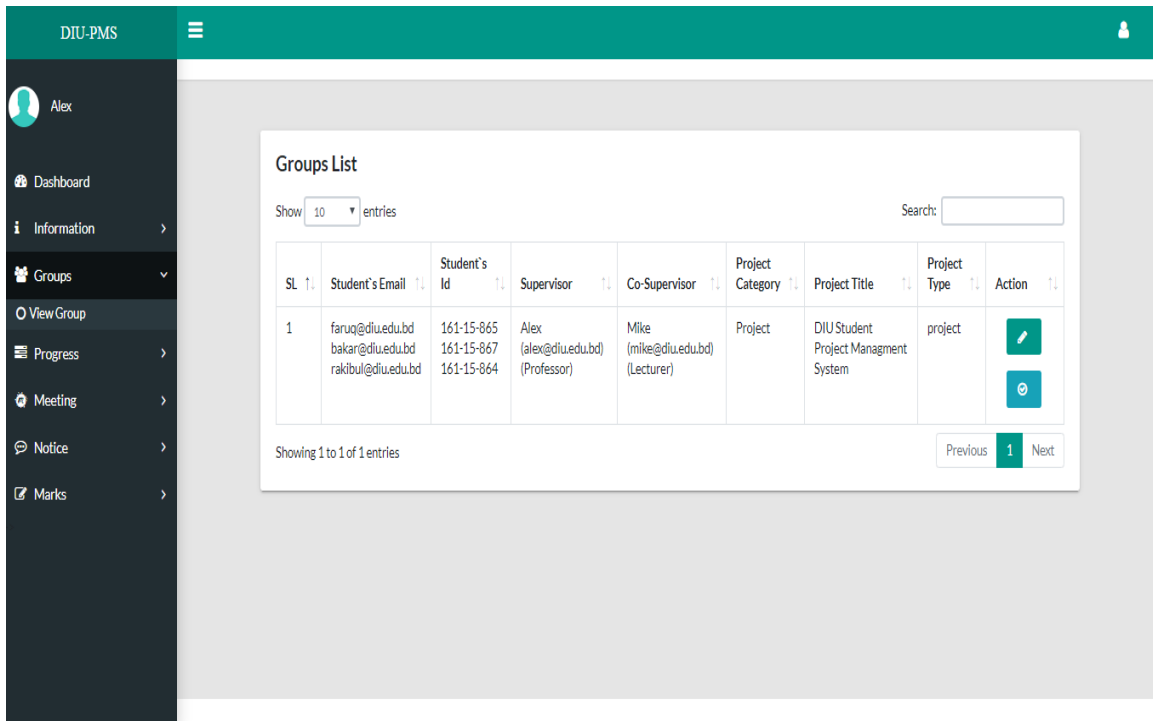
DIU-PMS

Alex

Dashboard
Information
Groups
View Group
Progress
Meeting
Notice
Marks

Groups List

Show 10 entries

Search:

| SL | Student`s Email | Student`s Id | Supervisor | Co-Supervisor | Project Category | Project Title | Project Type | Action |
|---|---|---|---|---|---|---|---|---|
| 1 | faruq@diu.edu.bd bakar@diu.edu.bd rakibul@diu.edu.bd | 161-15-865 161-15-867 161-15-864 | Alex (alex@diu.edu.bd) (Professor) | Mike (mike@diu.edu.bd) (Lecturer) | Project | DIU Student Project Managment System | project | |

Showing 1 to 1 of 1 entries

Previous 1 Next